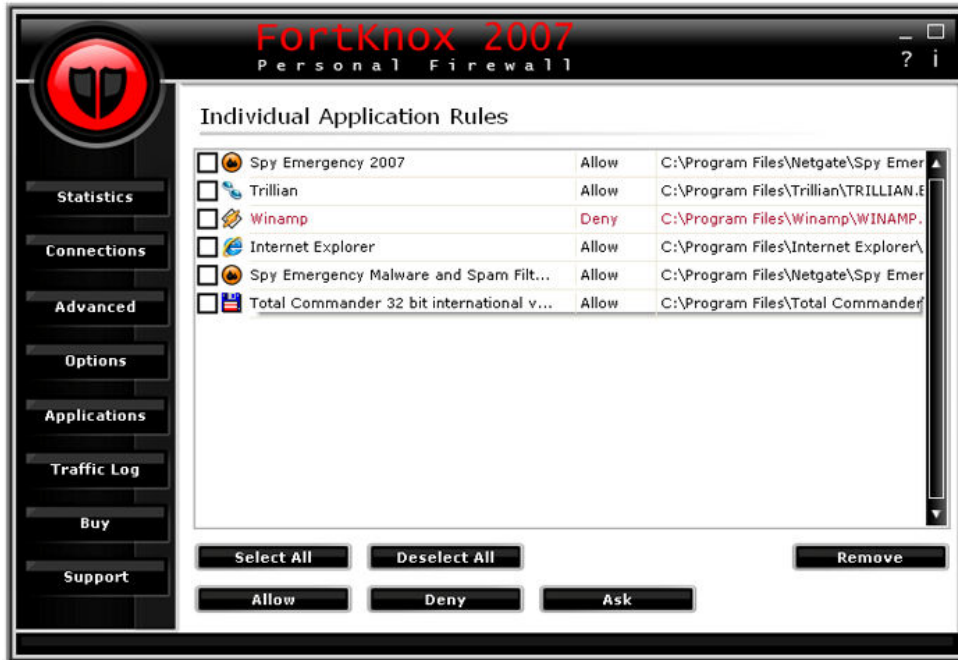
FortKnox 2007
Personal Firewall

_ ☐
? i

Statistics
Connections
Advanced
Options
Applications
Traffic Log
Buy
Support

Individual Application Rules

| | | |
|---|---|---|
| Spy Emergency 2007 | Allow | C:\Program Files\Netgate\Spy Emer |
| Trillian | Allow | C:\Program Files\Trillian\TRILLIAN.E |
| Winamp | Deny | C:\Program Files\Winamp\WINAMP. |
| Internet Explorer | Allow | C:\Program Files\Internet Explorer\ |
| Spy Emergency Malware and Spam Filt... | Allow | C:\Program Files\Netgate\Spy Emer |
| Total Commander 32 bit international v... | Allow | C:\Program Files\Total Commander |

Select All
Deselect All
Remove
Allow
Deny
Ask